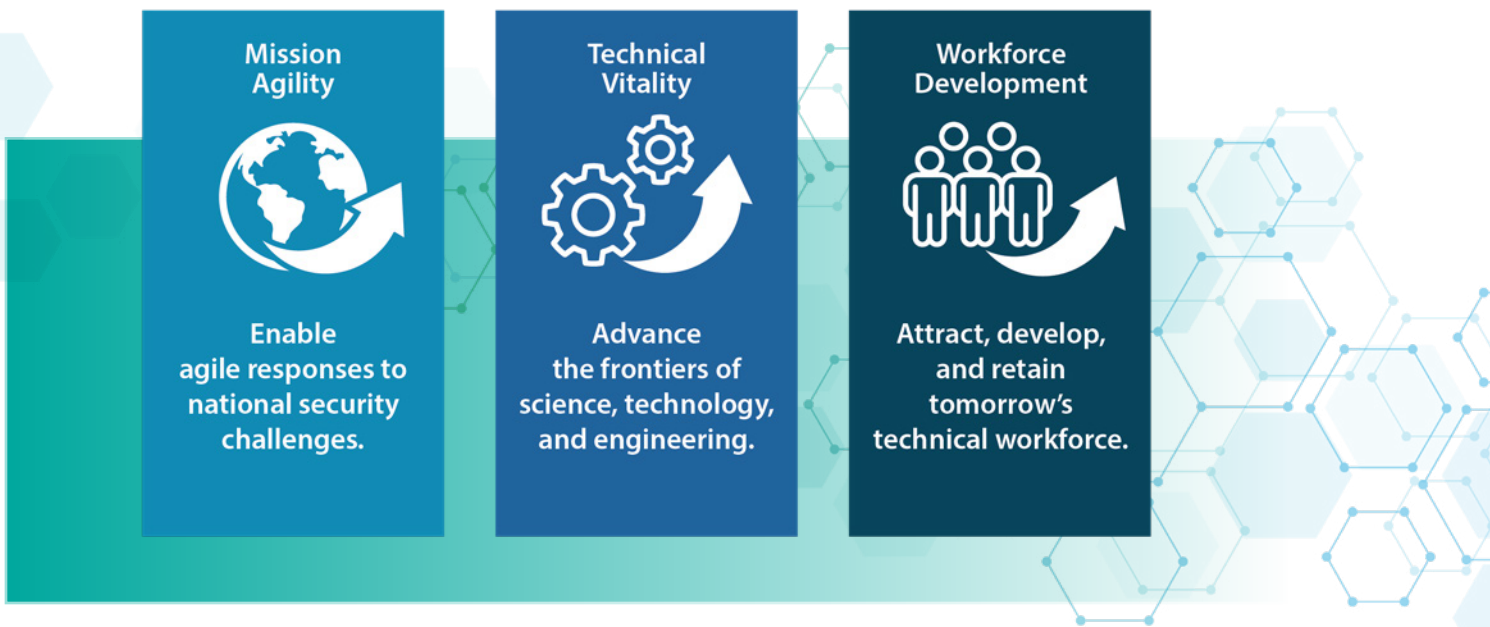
Mission Agility

Enable agile responses to national security challenges.

Technical Vitality

Advance the frontiers of science, technology, and engineering.

Workforce Development

Attract, develop, and retain tomorrow's technical workforce.